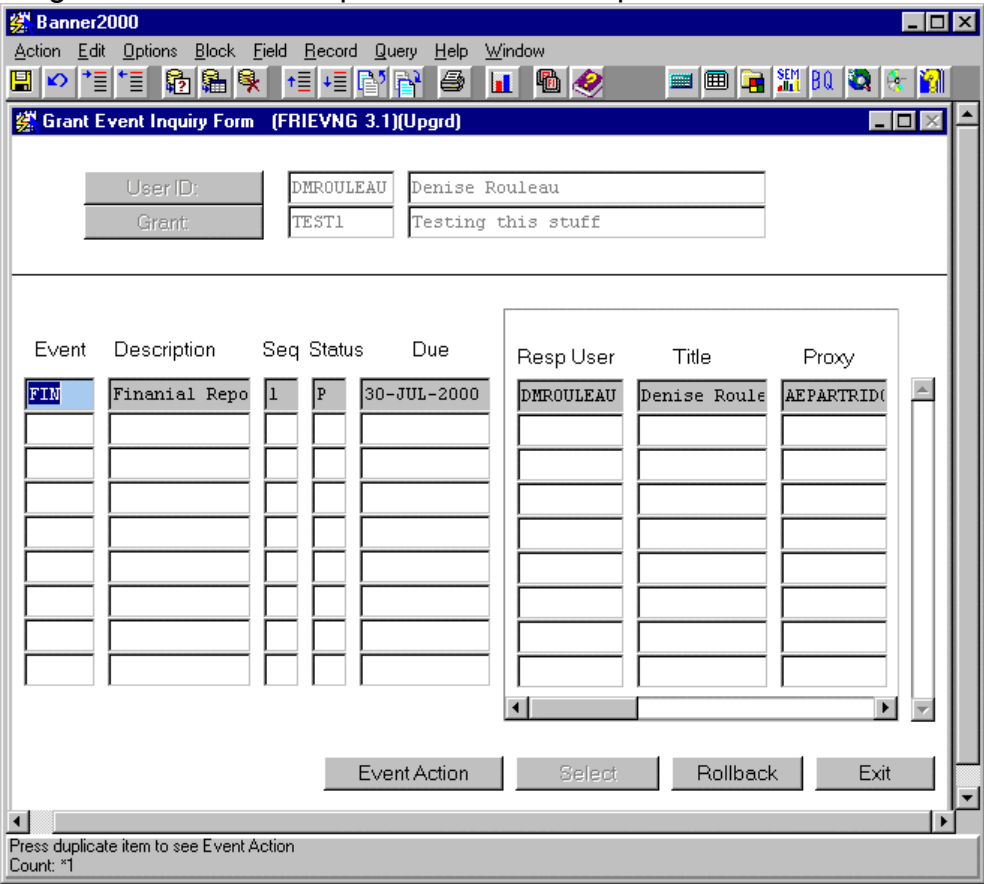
Banner2000

Action Edit Options Block Field Record Query Help Window

Grant Event Inquiry Form (FRIEVNG 3.1)(Upgrd)

User ID: DMROULEAU Denise Rouleau
Grant: TEST1 Testing this stuff

| Event | Description | Seq | Status | Due |
|---|---|---|---|---|
| FIN | Finanial Repo | 1 | P | 30-JUL-2000 |

| Resp User | Title | Proxy |
|---|---|---|
| DMROULEAU | Denise Roule | AEPARTRID( |

Event Action Select Rollback Exit

Press duplicate item to see Event Action
Count: *1